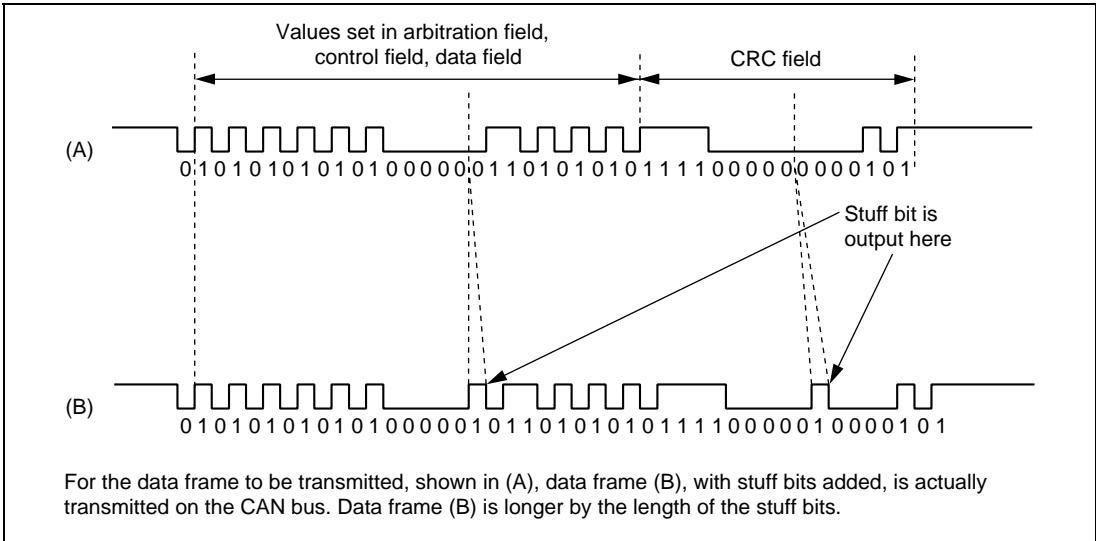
Values set in arbitration field, control field, data field

CRC field

(A)

0 1 0 1 0 1 0 1 0 1 0 1 0 0 0 0 0 1 1 0 1 0 1 0 1 0 1 1 1 1 0 0 0 0 0 0 0 0 0 1 0 1

Stuff bit is output here

(B)

0 1 0 1 0 1 0 1 0 1 0 1 0 0 0 0 0 1 0 1 1 0 1 0 1 0 1 0 1 1 1 1 0 0 0 0 0 1 0 0 0 0 1 0 1

For the data frame to be transmitted, shown in (A), data frame (B), with stuff bits added, is actually transmitted on the CAN bus. Data frame (B) is longer by the length of the stuff bits.